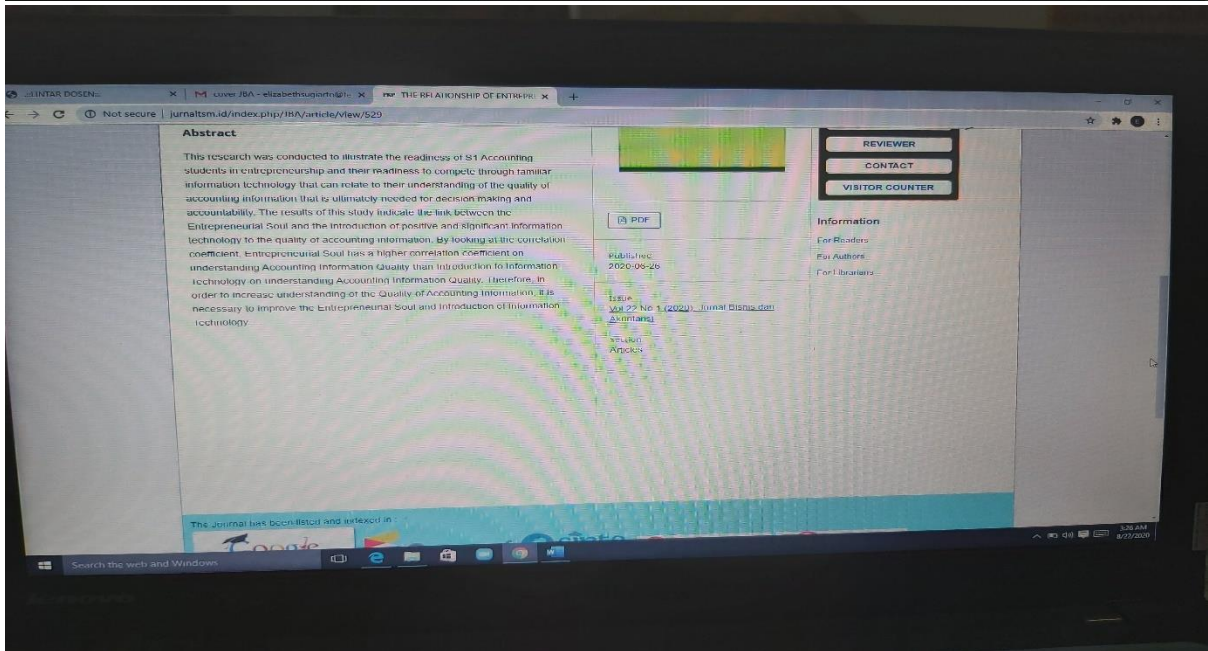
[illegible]INTAR DOSEN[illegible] ×
M Luver JBA - elizabethsugiarto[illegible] ×
THE RELATIONSHIP OF ENTREPRE ×
+

Not secure | jurnaltsm.id/index.php/JBA/article/view/529

Abstract

This research was conducted to illustrate the readiness of S1 Accounting students in entrepreneurship and their readiness to compete through familiar information technology that can relate to their understanding of the quality of accounting information that is ultimately needed for decision making and accountability. The results of this study indicate the link between the Entrepreneurial Soul and the introduction of positive and significant information technology to the quality of accounting information. By looking at the correlation coefficient, Entrepreneurial Soul has a higher correlation coefficient on understanding Accounting Information Quality than introduction to Information Technology on understanding Accounting Information Quality. Therefore, in order to increase understanding of the Quality of Accounting Information, it is necessary to improve the Entrepreneurial Soul and introduction of Information Technology

PDF

Published
2020-06-26

Issue
Vol 22 No 1 (2020): Jurnal Bisnis dan Akuntansi

Section
Articles

REVIEWER
CONTACT
VISITOR COUNTER

Information
For Readers
For Authors
For Librarians

The Journal has been listed and indexed in :

Search the web and Windows

3:26 AM
8/27/2020